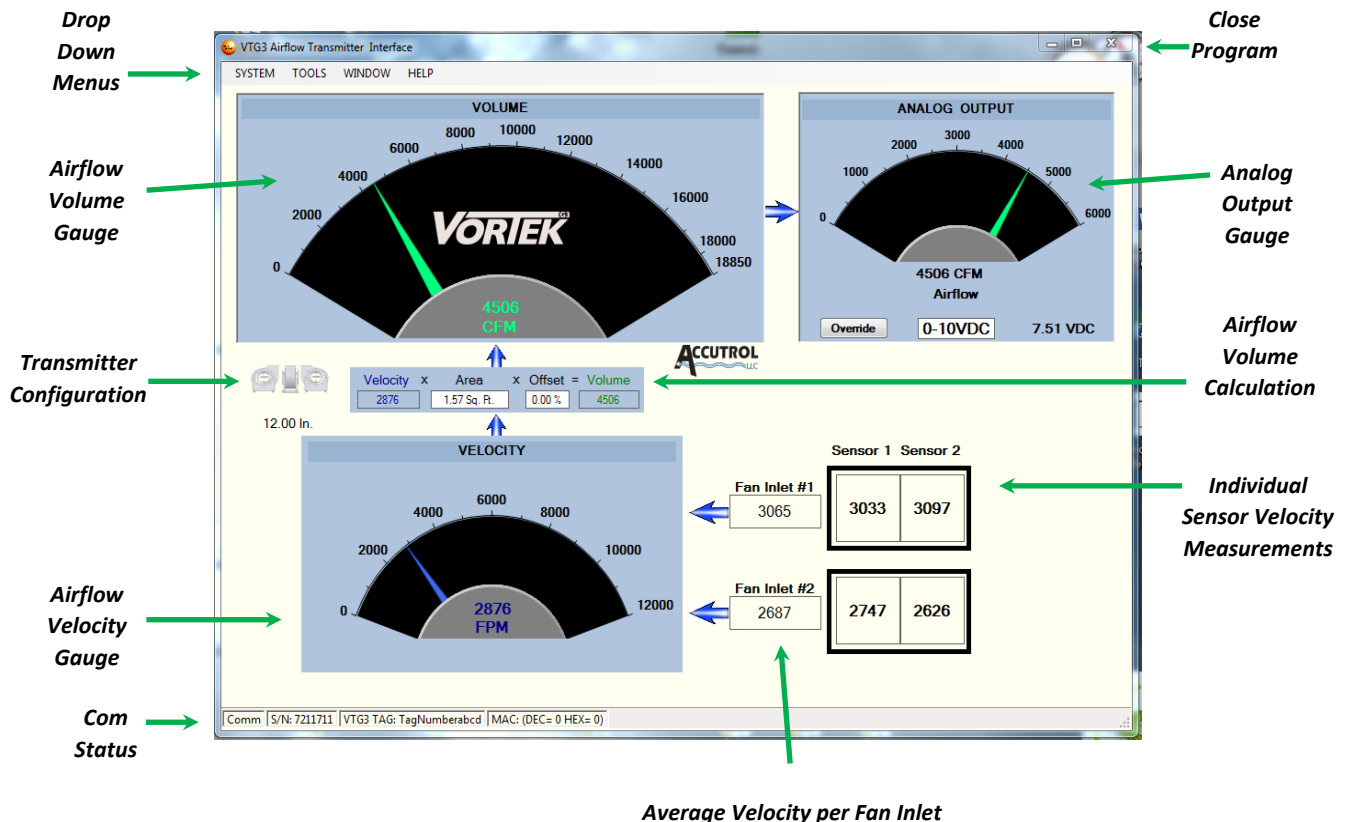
Drop Down Menus

VTG3 Airflow Transmitter Interface

Close Program

SYSTEM TOOLS WINDOW HELP

Airflow Volume Gauge

VOLUME

0 2000 4000 6000 8000 10000 12000 14000 16000 18000 18850

VORTEK G3

4506 CFM

ANALOG OUTPUT

0 1000 2000 3000 4000 5000 6000

4506 CFM Airflow

Override 0-10VDC 7.51 VDC

Analog Output Gauge

ACCUTROL LLC

Airflow Volume Calculation

Transmitter Configuration

12.00 In.

| Velocity | x | Area | x | Offset | = | Volume |
|---|---|---|---|---|---|---|
| 2876 | | 1.57 Sq. Ft. | | 0.00 % | | 4506 |

VELOCITY

0 2000 4000 6000 8000 10000 12000

2876 FPM

Airflow Velocity Gauge

Sensor 1 Sensor 2

Fan Inlet #1 3065

3033 3097

Fan Inlet #2 2687

2747 2626

Individual Sensor Velocity Measurements

Com Status

Comm S/N: 7211711 VTG3 TAG: TagNumberabcd MAC: (DEC= 0 HEX= 0)

Average Velocity per Fan Inlet